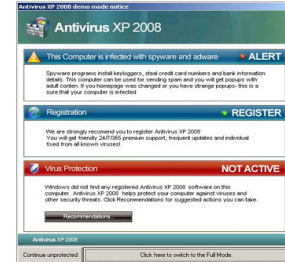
Antivirus XP 2008 demo mode notice

Antivirus XP 2008

This Computer is infected with spyware and adware

ALERT

Spyware programs install keyloggers, steal credit card numbers and bank information details. This computer can be used for sending spam and you will get popups with adult content. If you homepage was changed or you have strange popups- this is a sure that your computer is infected

Registration

REGISTER

We are strongly recomend you to register Antivirus XP 2008
You will get friendly 24/7/365 premium support, frequent updates and individual fixes from all known viruses!

Virus Protection

NOT ACTIVE

Windows did not find any registered Antivirus XP 2008 software on this computer. Antivirus XP 2008 helps protect your computer against viruses and other security threats. Click Recommendations for suggested actions you can take.

Recommendations

Antivirus XP 2008

Continue unprotected

Click here to switch to the Full Mode